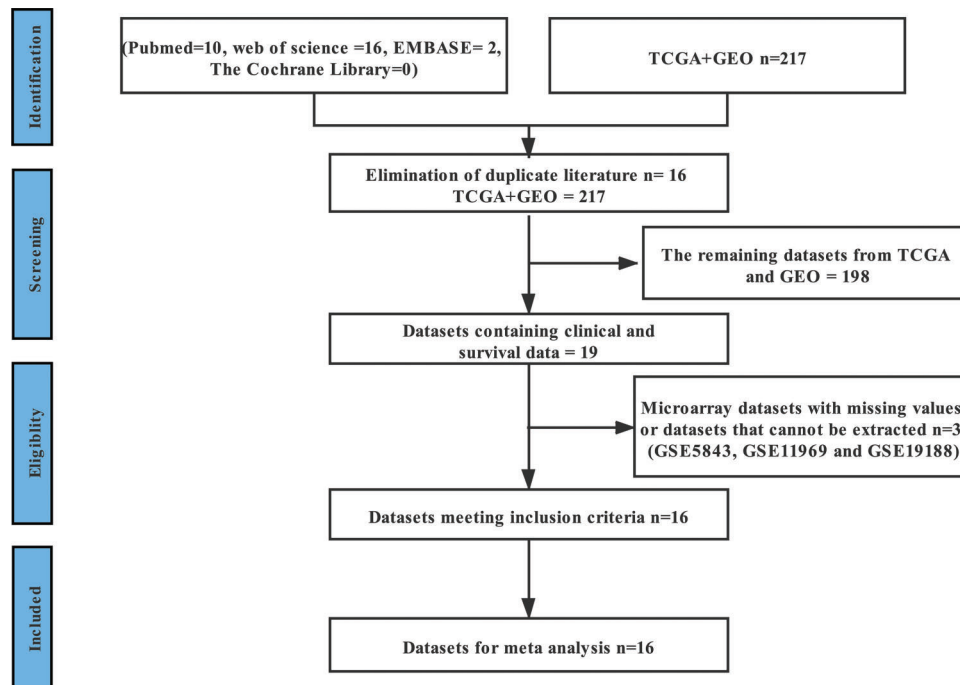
Identification

(Pubmed=10, web of science =16, EMBASE= 2, The Cochrane Library=0)

TCGA+GEO n=217

Screening

Elimination of duplicate literature n= 16
TCGA+GEO = 217

The remaining datasets from TCGA and GEO = 198

Datasets containing clinical and survival data = 19

Eligibility

Microarray datasets with missing values or datasets that cannot be extracted n=3 (GSE5843, GSE11969 and GSE19188)

Datasets meeting inclusion criteria n=16

Included

Datasets for meta analysis n=16